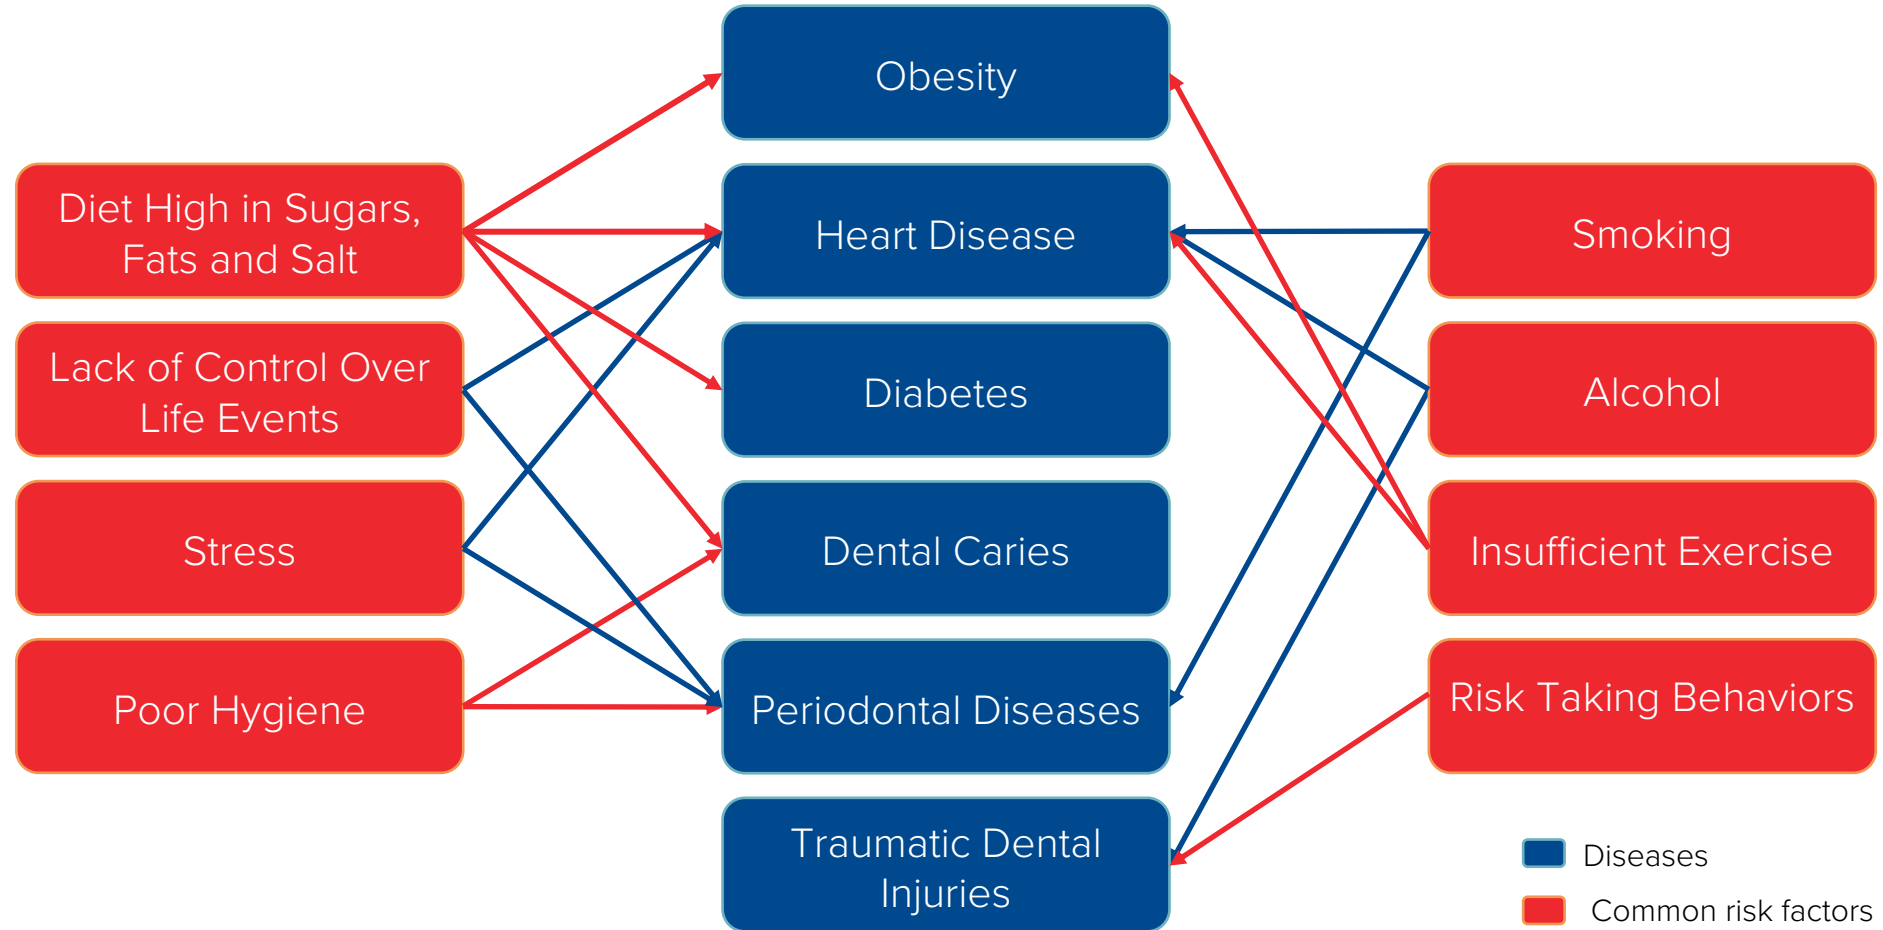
Diet High in Sugars, Fats and Salt

Lack of Control Over Life Events

Stress

Poor Hygiene

Obesity

Heart Disease

Diabetes

Dental Caries

Periodontal Diseases

Traumatic Dental Injuries

Smoking

Alcohol

Insufficient Exercise

Risk Taking Behaviors

Diseases

Common risk factors